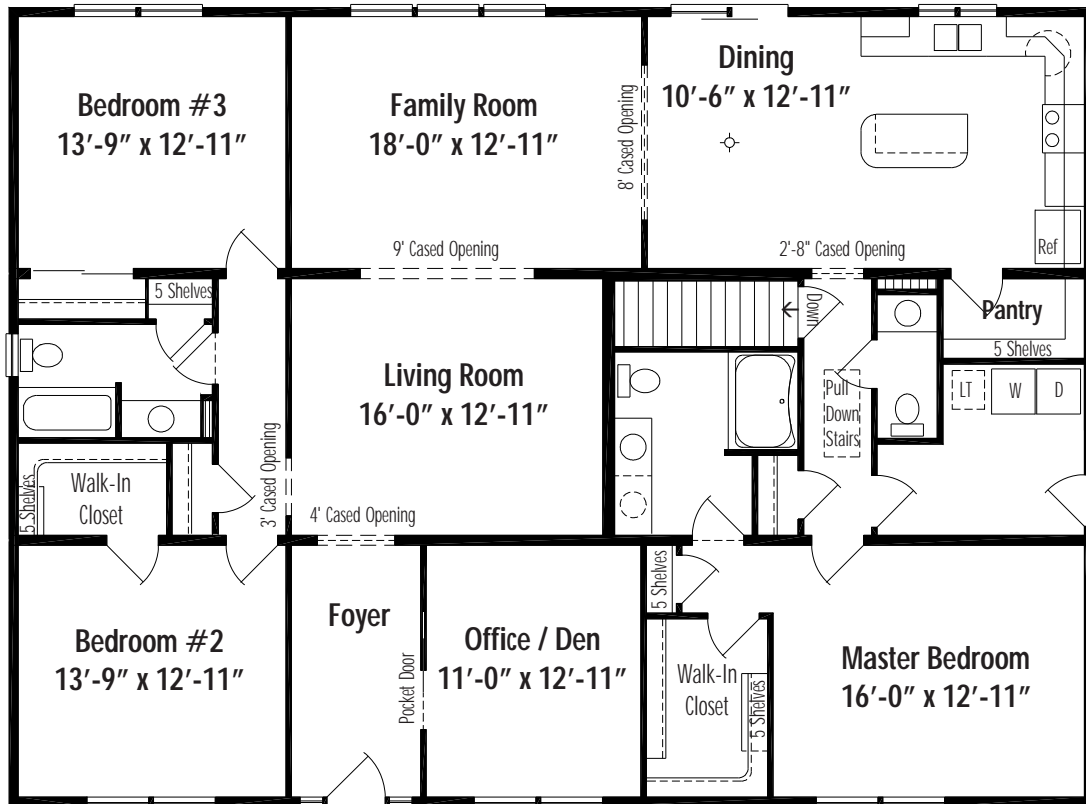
Bedroom #3
13′-9″ x 12′-11″

Family Room
18′-0″ x 12′-11″

8' Cased Opening

Dining
10′-6″ x 12′-11″

Ref

9' Cased Opening

2'-8" Cased Opening

5 Shelves

Down

Pantry

5 Shelves

Living Room
16′-0″ x 12′-11″

Pull Down Stairs

LT

W

D

3' Cased Opening

5 Shelves

Walk-In Closet

4' Cased Opening

5 Shelves

Foyer

Office / Den
11′-0″ x 12′-11″

Master Bedroom
16′-0″ x 12′-11″

Bedroom #2
13′-9″ x 12′-11″

Pocket Door

Walk-In Closet

5 Shelves